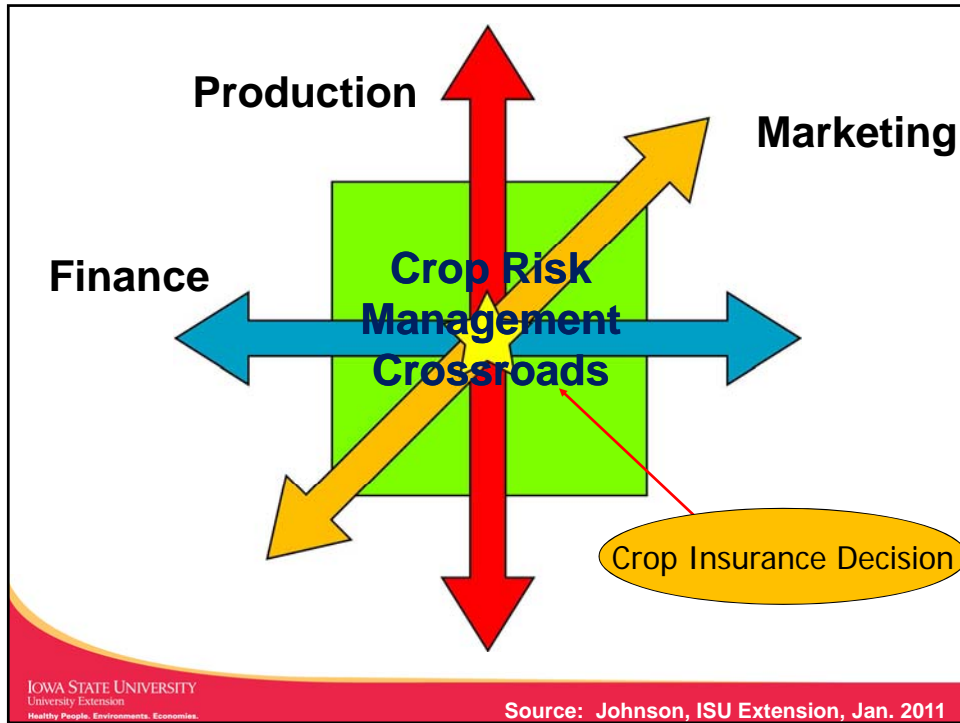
Production

Marketing

Finance

Crop Risk Management Crossroads

Crop Insurance Decision

IOWA STATE UNIVERSITY
University Extension
Healthy People. Environments. Economies.

Source: Johnson, ISU Extension, Jan. 2011